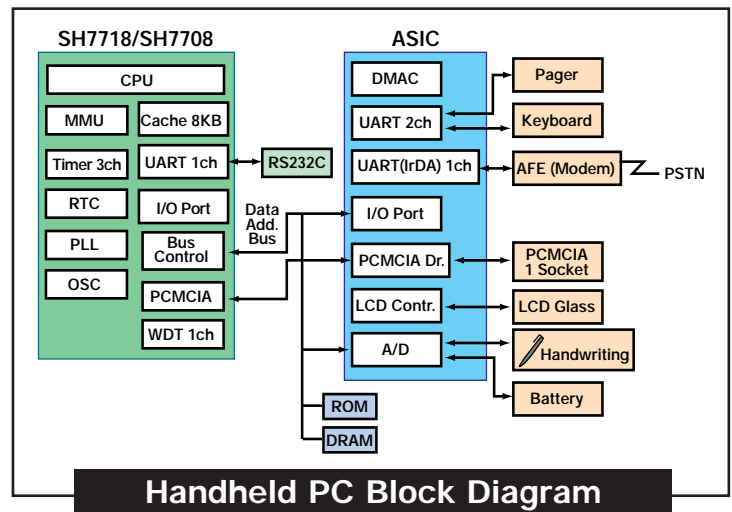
SH7718/SH7708

CPU

MMU

Cache 8KB

Timer 3ch

UART 1ch

RTC

I/O Port

PLL

Bus Control

OSC

PCMCIA

WDT 1ch

RS232C

Data Add. Bus

ASIC

DMAC

UART 2ch

UART(IrDA) 1ch

I/O Port

PCMCIA Dr.

LCD Contr.

A/D

Pager

Keyboard

AFE (Modem)

PSTN

PCMCIA 1 Socket

LCD Glass

Handwriting

Battery

ROM

DRAM

Handheld PC Block Diagram